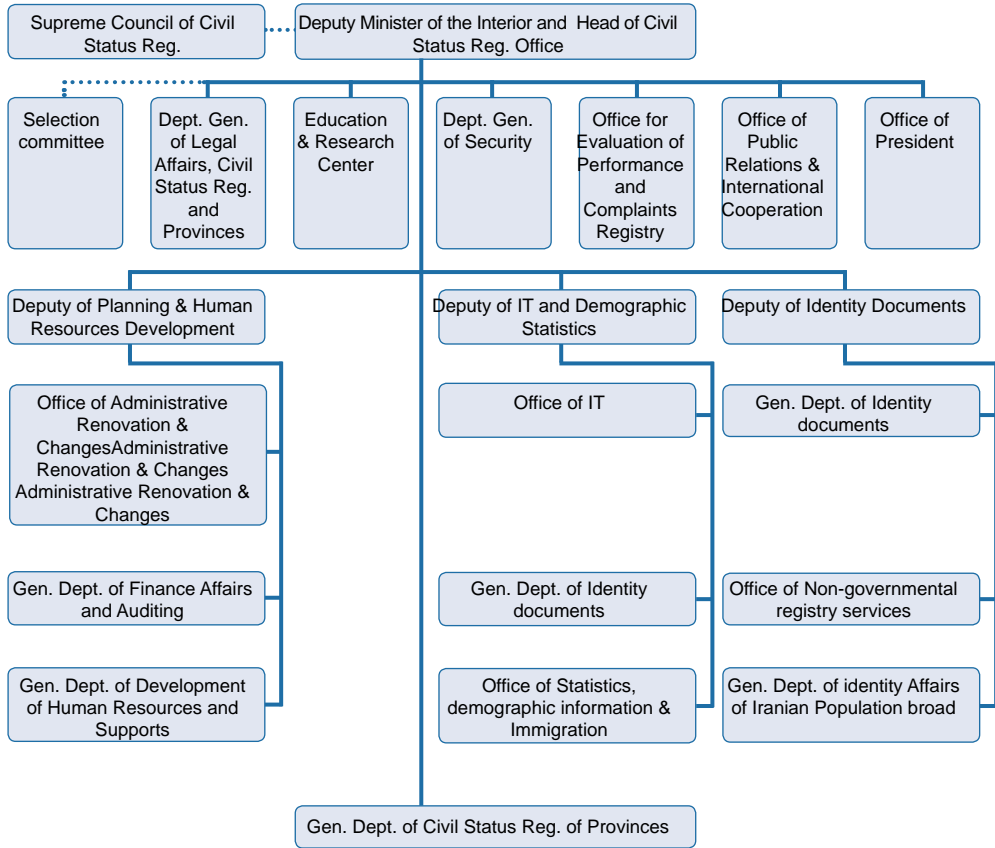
Supreme Council of Civil Status Reg.

Deputy Minister of the Interior and Head of Civil Status Reg. Office

Selection committee

Dept. Gen. of Legal Affairs, Civil Status Reg. and Provinces

Education & Research Center

Dept. Gen. of Security

Office for Evaluation of Performance and Complaints Registry

Office of Public Relations & International Cooperation

Office of President

Deputy of Planning & Human Resources Development

Deputy of IT and Demographic Statistics

Deputy of Identity Documents

Office of Administrative Renovation & ChangesAdministrative Renovation & Changes Administrative Renovation & Changes

Office of IT

Gen. Dept. of Identity documents

Gen. Dept. of Finance Affairs and Auditing

Gen. Dept. of Identity documents

Office of Non-governmental registry services

Gen. Dept. of Development of Human Resources and Supports

Office of Statistics, demographic information & Immigration

Gen. Dept. of identity Affairs of Iranian Population broad

Gen. Dept. of Civil Status Reg. of Provinces